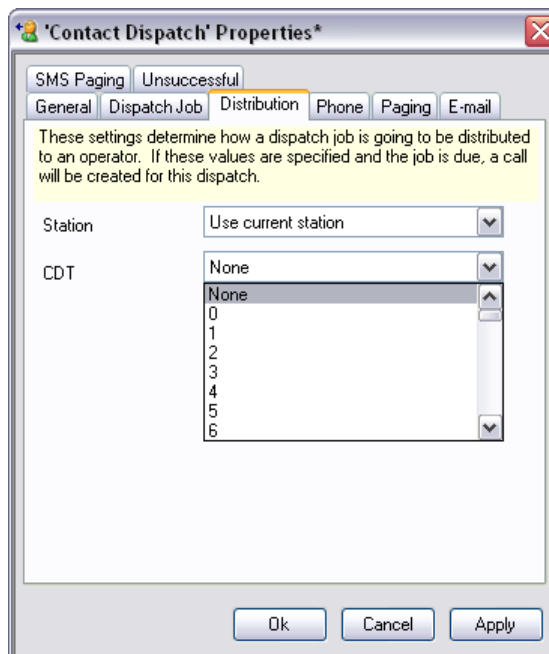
'Contact Dispatch' Properties*

SMS Paging | Unsuccessful
General | Dispatch Job | Distribution | Phone | Paging | E-mail

These settings determine how a dispatch job is going to be distributed to an operator. If these values are specified and the job is due, a call will be created for this dispatch.

Station Use current station

CDT None

None
0
1
2
3
4
5
6

Ok Cancel Apply